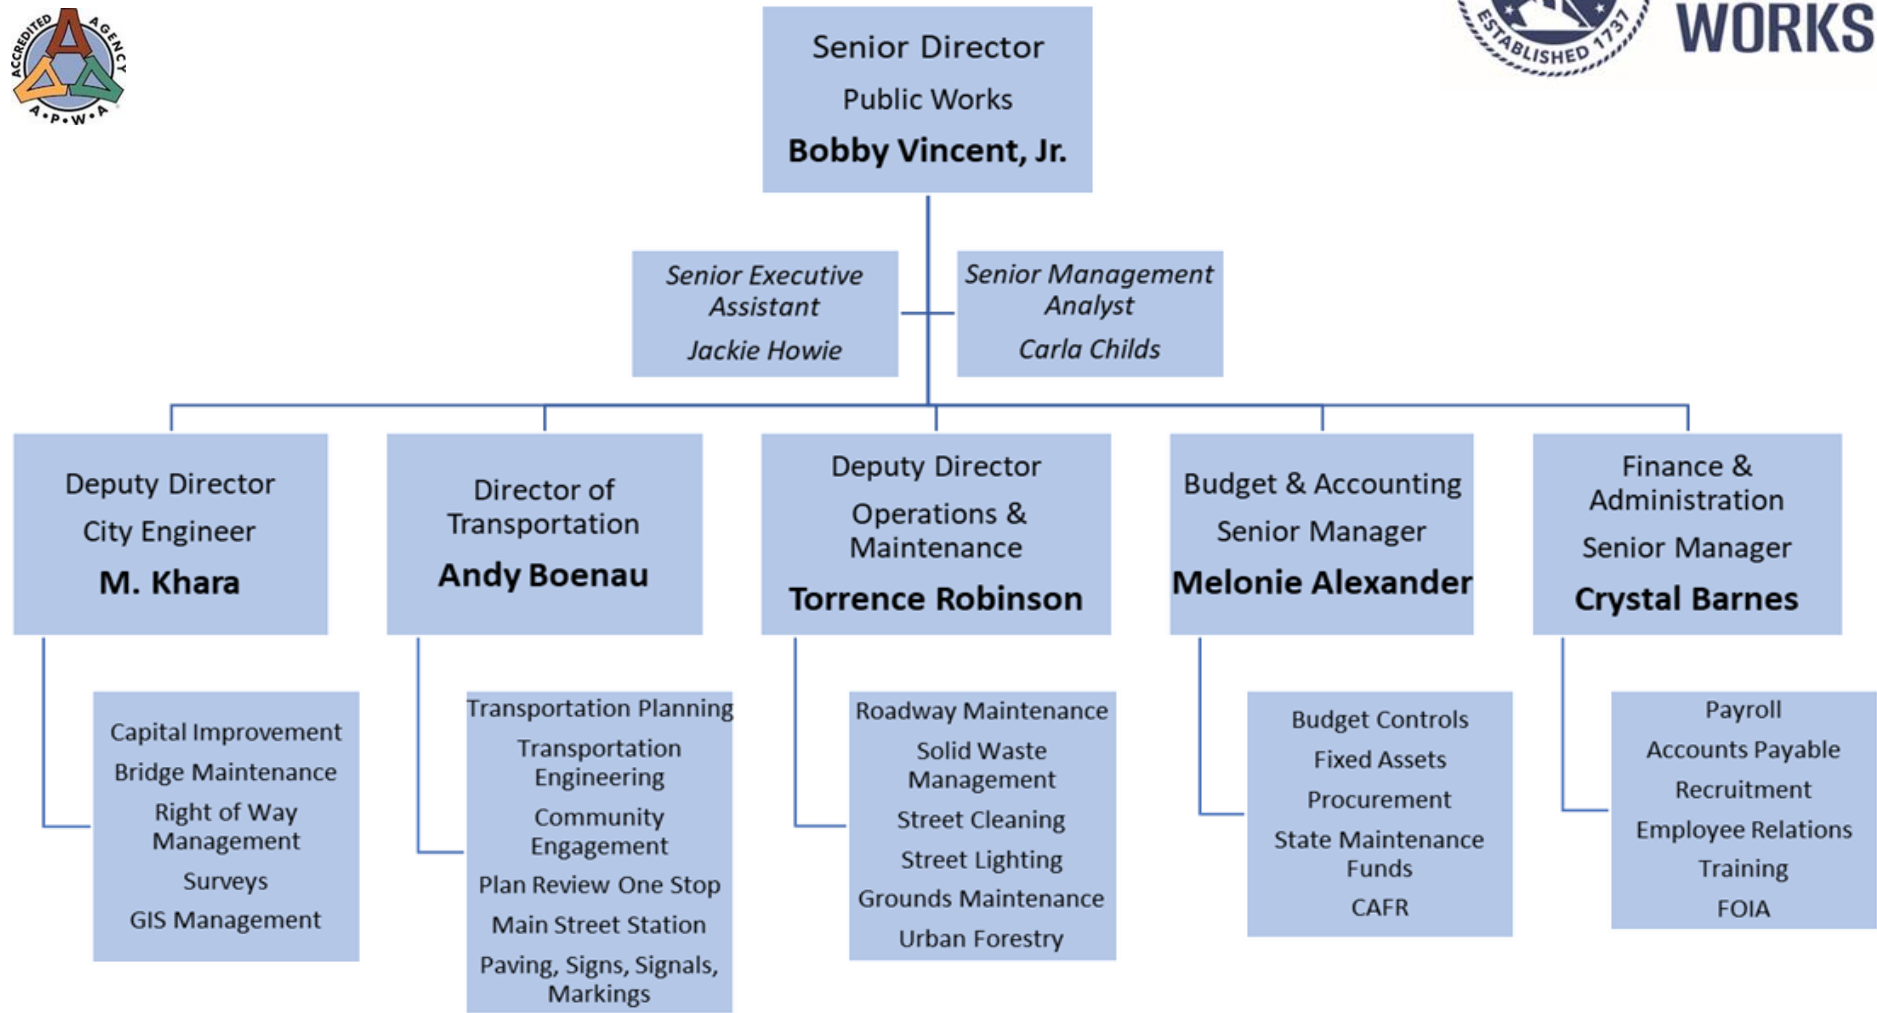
ACCREDITED AGENCY
A•P•W•A

ESTABLISHED 1737

WORKS

Senior Director
Public Works
**Bobby Vincent, Jr.**

*Senior Executive Assistant*
*Jackie Howie*

*Senior Management Analyst*
*Carla Childs*

Deputy Director
City Engineer
**M. Khara**

Capital Improvement
Bridge Maintenance
Right of Way Management
Surveys
GIS Management

Director of Transportation
**Andy Boenau**

Transportation Planning
Transportation Engineering
Community Engagement
Plan Review One Stop
Main Street Station
Paving, Signs, Signals, Markings

Deputy Director
Operations & Maintenance
**Torrence Robinson**

Roadway Maintenance
Solid Waste Management
Street Cleaning
Street Lighting
Grounds Maintenance
Urban Forestry

Budget & Accounting
Senior Manager
**Melonie Alexander**

Budget Controls
Fixed Assets
Procurement
State Maintenance Funds
CAFR

Finance & Administration
Senior Manager
**Crystal Barnes**

Payroll
Accounts Payable
Recruitment
Employee Relations
Training
FOIA